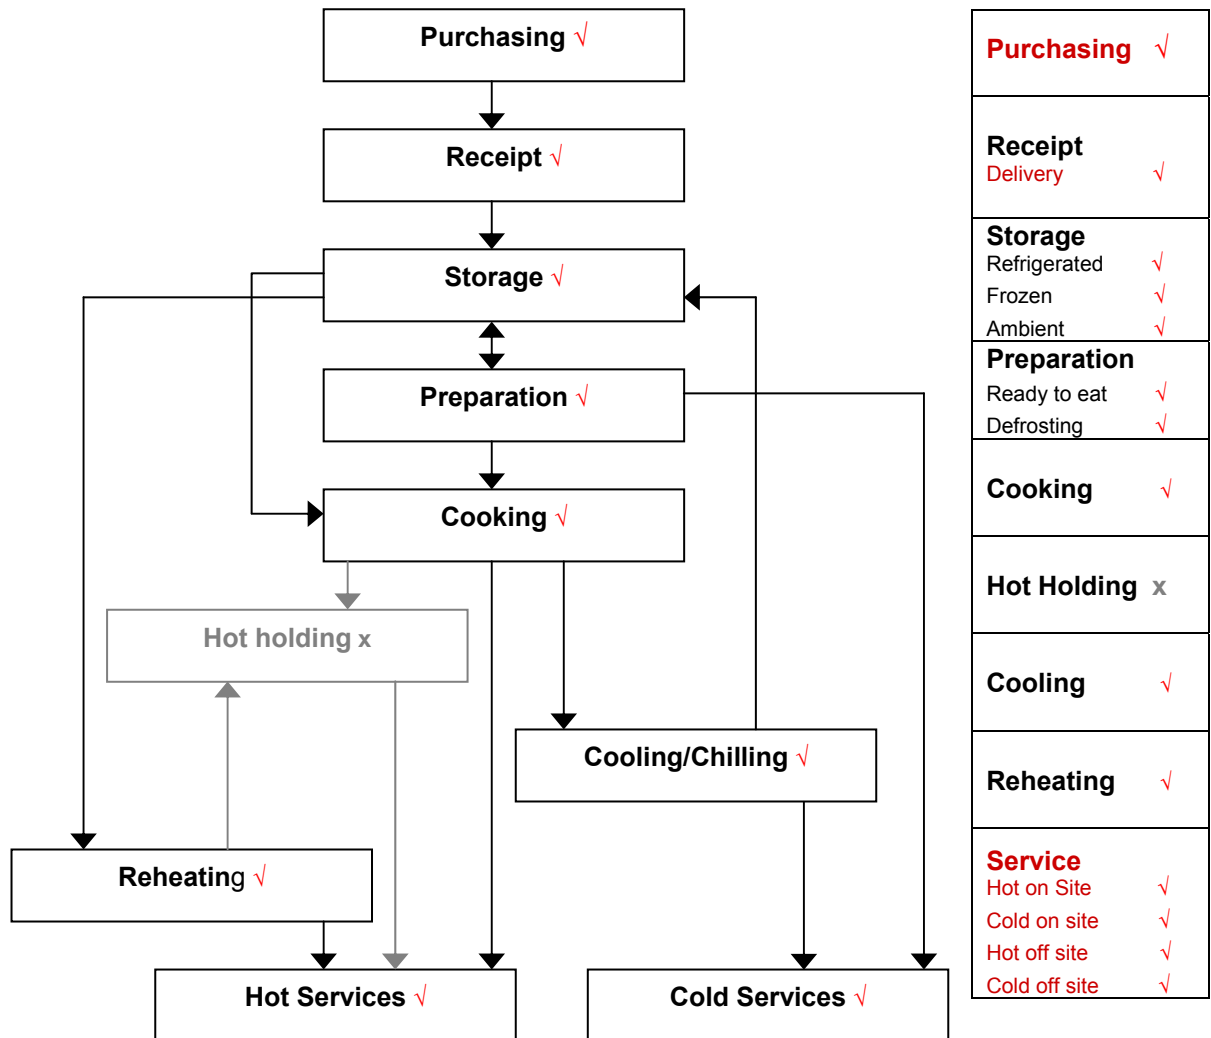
Purchasing √

Receipt √

Storage √

Preparation √

Cooking √

Hot holding x

Cooling/Chilling √

Reheating √

Hot Services √

Cold Services √

| Purchasing √ |
|---|
| Receipt<br>Delivery √ |
| Storage<br>Refrigerated √<br>Frozen √<br>Ambient √ |
| Preparation<br>Ready to eat √<br>Defrosting √ |
| Cooking √ |
| Hot Holding x |
| Cooling √ |
| Reheating √ |
| Service<br>Hot on Site √<br>Cold on site √<br>Hot off site √<br>Cold off site √ |